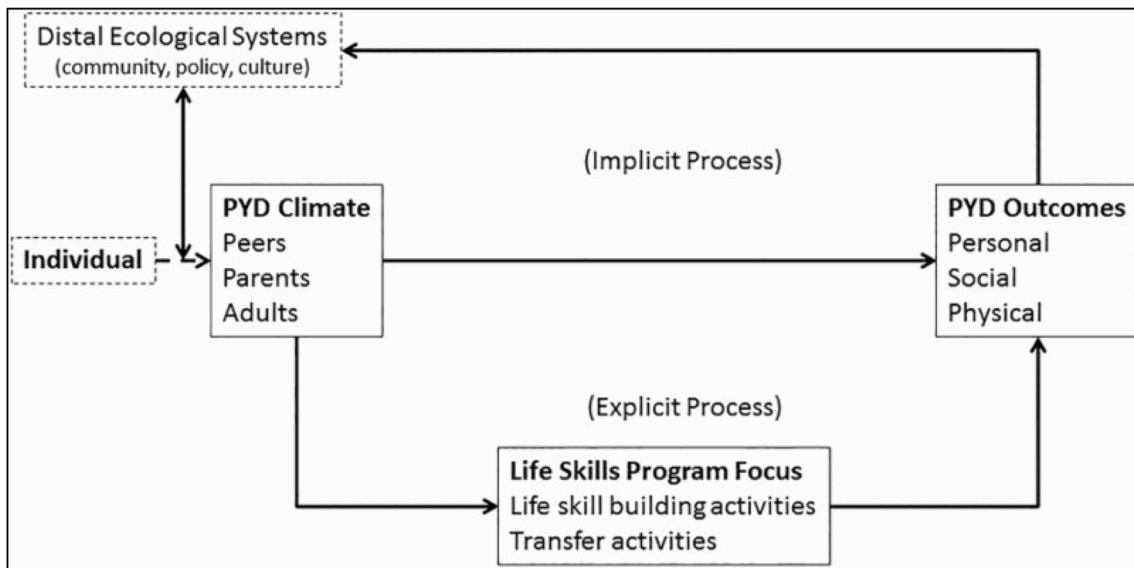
Distal Ecological Systems
(community, policy, culture)

(Implicit Process)

Individual

PYD Climate
Peers
Parents
Adults

PYD Outcomes
Personal
Social
Physical

(Explicit Process)

Life Skills Program Focus
Life skill building activities
Transfer activities